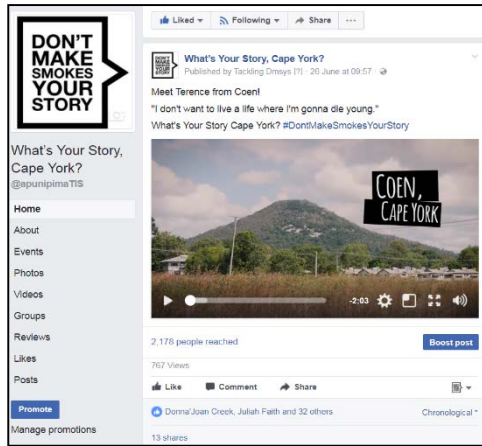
DON'T MAKE SMOKES YOUR STORY

What's Your Story, Cape York?
@apunipimaTIS

Home
About
Events
Photos
Videos
Groups
Reviews
Likes
Posts

Promote
Manage promotions

Liked ▾ Following ▾ Share ···

What's Your Story, Cape York?
Published by Tackling Dmsys [?] · 26 June at 09:57

Meet Terence from Coen!
"I don't want to live a life where I'm gonna die young."
What's Your Story Cape York? #DontMakeSmokesYourStory

COEN, CAPE YORK

-2:03

2,178 people reached
Boost post

767 Views

Like Comment Share

Donna'Joan Creek, Juliah Faith and 32 others
Chronological

13 shares